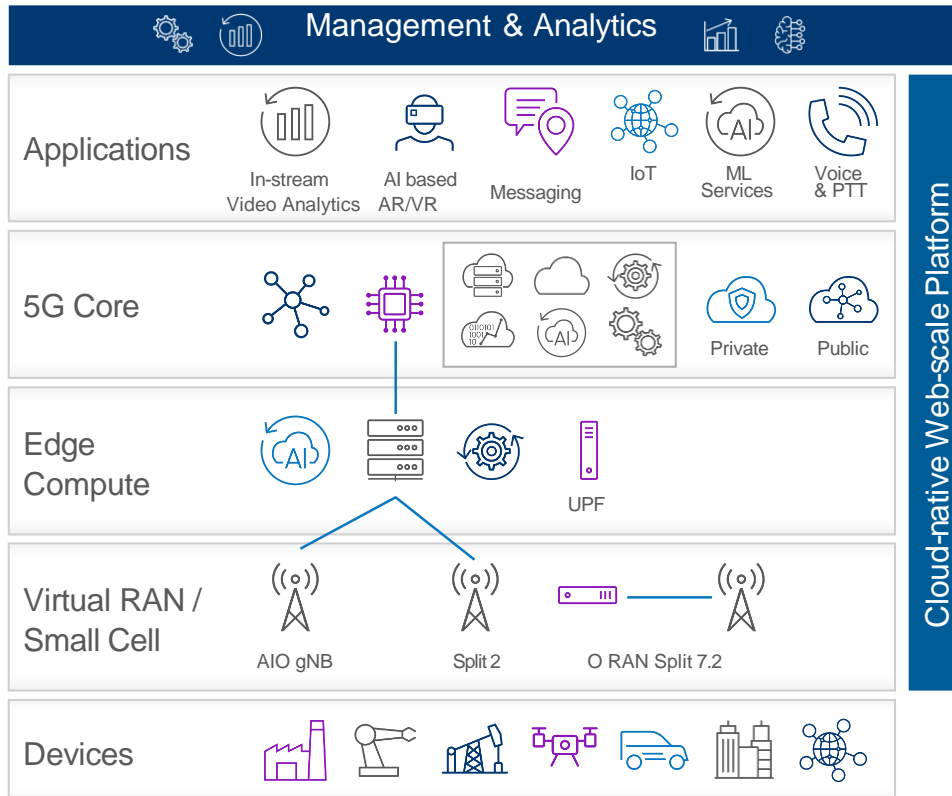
Management & Analytics

Applications

In-stream Video Analytics

AI based AR/VR

Messaging

IoT

ML Services

Voice & PTT

5G Core

Private

Public

Edge Compute

UPF

Virtual RAN / Small Cell

AIO gNB

Split 2

O RAN Split 7.2

Devices

Cloud-native Web-scale Platform